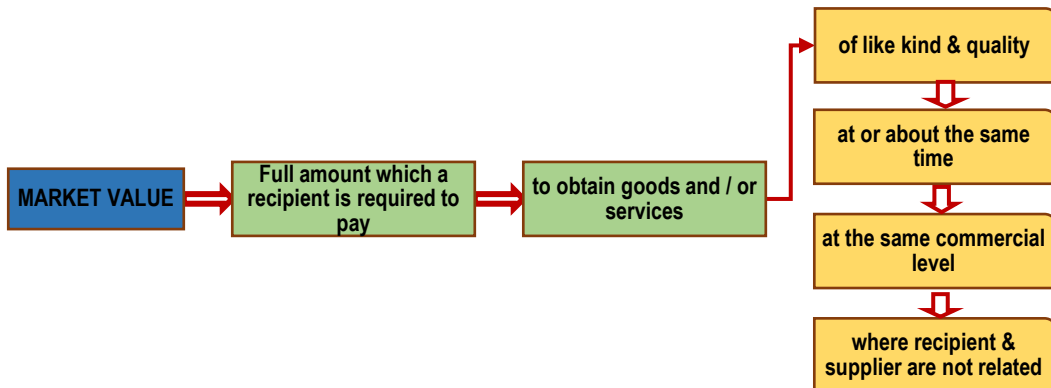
MARKET VALUE

Full amount which a recipient is required to pay

to obtain goods and / or services

of like kind & quality

at or about the same time

at the same commercial level

where recipient & supplier are not related